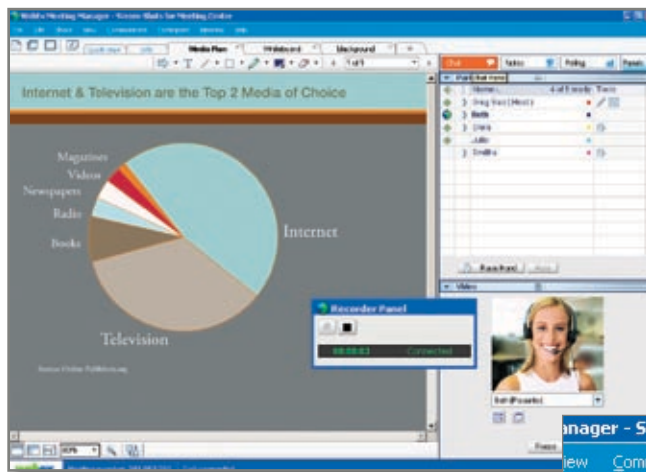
WebEx Meeting Manager - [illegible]

Media Plan | Whiteboard | Mindspread

Internet & Television are the Top 2 Media of Choice

Magazines
Videos
Newspapers
Radio
Books
Internet
Television

Source: Online Publishers.org

Chat | Notes | Polling | Panels

Name | # of Emails | Tools
Greg Hass (Host)
Beth
Chris
Julie
Smith

Raise Hand

Video

Recorder Panel

00:00:03 Connected

Beth (Presenter)

anager - S
iew Com